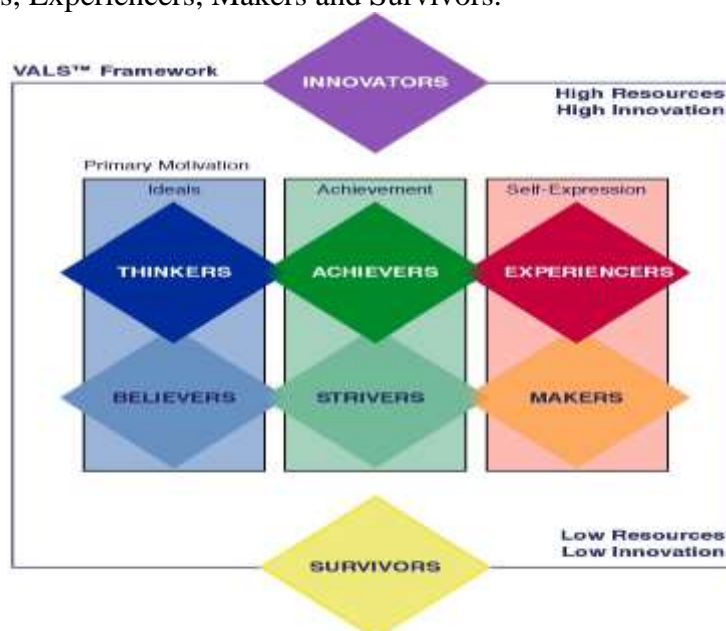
s, Experiencers, Makers and Survivors.

VALS™ Framework

INNOVATORS

High Resources
High Innovation

Primary Motivation

Ideals

Achievement

Self-Expression

THINKERS

ACHIEVERS

EXPERIENCERS

BELIEVERS

STRIVERS

MAKERS

Low Resources
Low Innovation

SURVIVORS